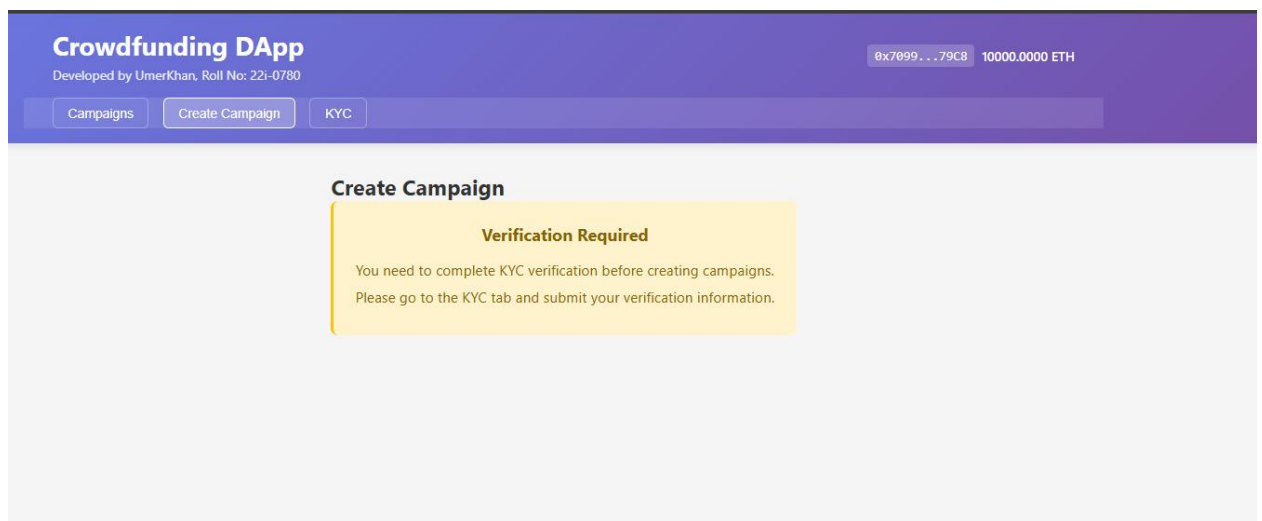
Crowdfunding DApp
Developed by UmerKhan, Roll No: 22i-0780

0x7099...79C8 10000.0000 ETH

Campaigns Create Campaign KYC

Create Campaign

Verification Required

You need to complete KYC verification before creating campaigns.

Please go to the KYC tab and submit your verification information.